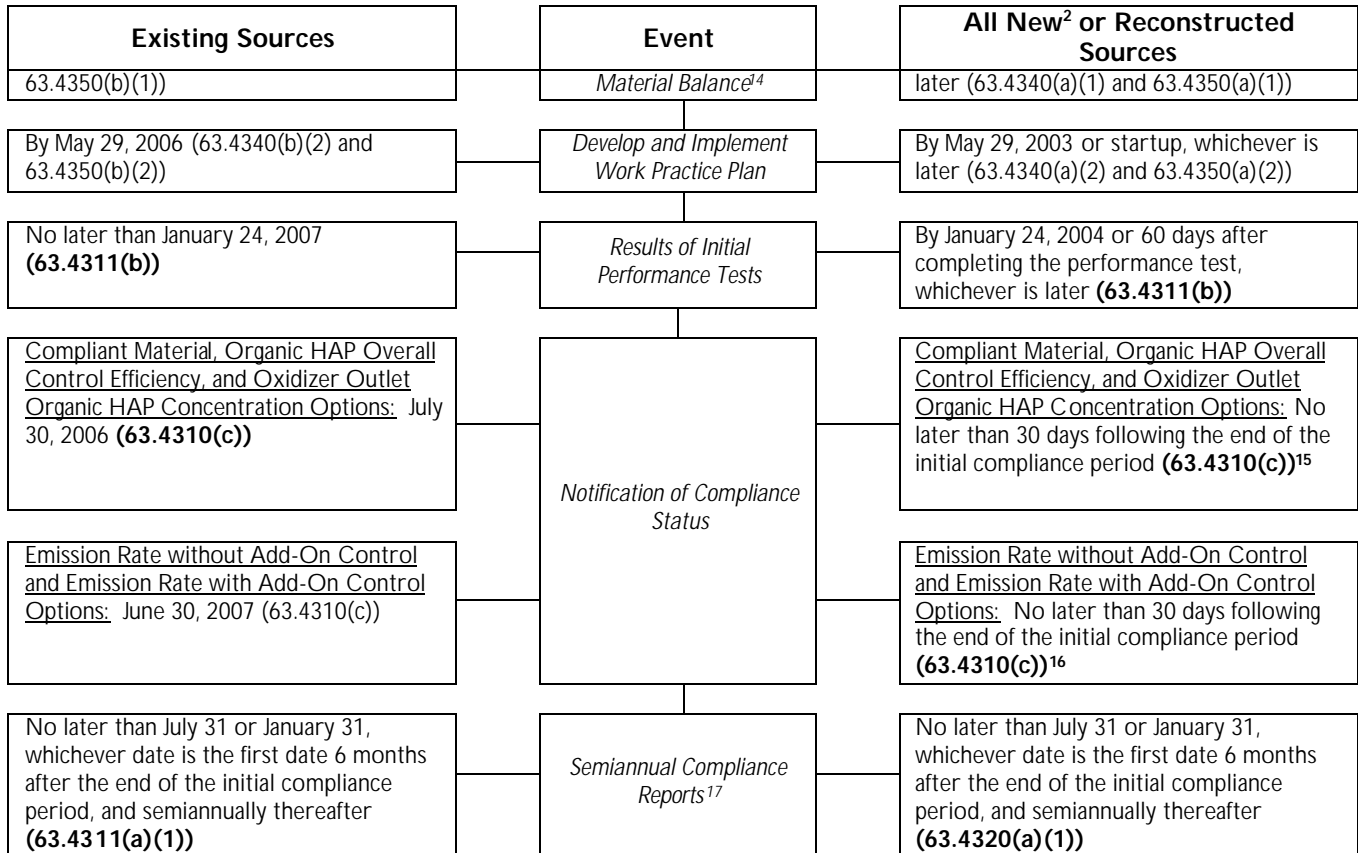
| Existing Sources | Event | All New$^{2}$ or Reconstructed Sources |
|---|---|---|
| 63.4350(b)(1)) | *Material Balance$^{14}$* | later (63.4340(a)(1) and 63.4350(a)(1)) |
| By May 29, 2006 (63.4340(b)(2) and 63.4350(b)(2)) | *Develop and Implement Work Practice Plan* | By May 29, 2003 or startup, whichever is later (63.4340(a)(2) and 63.4350(a)(2)) |
| No later than January 24, 2007 **(63.4311(b))** | *Results of Initial Performance Tests* | By January 24, 2004 or 60 days after completing the performance test, whichever is later **(63.4311(b))** |
| Compliant Material, Organic HAP Overall Control Efficiency, and Oxidizer Outlet Organic HAP Concentration Options: July 30, 2006 **(63.4310(c))** | *Notification of Compliance Status* | Compliant Material, Organic HAP Overall Control Efficiency, and Oxidizer Outlet Organic HAP Concentration Options: No later than 30 days following the end of the initial compliance period **(63.4310(c))$^{15}$** |
| Emission Rate without Add-On Control and Emission Rate with Add-On Control Options: June 30, 2007 (63.4310(c)) | | Emission Rate without Add-On Control and Emission Rate with Add-On Control Options: No later than 30 days following the end of the initial compliance period **(63.4310(c))$^{16}$** |
| No later than July 31 or January 31, whichever date is the first date 6 months after the end of the initial compliance period, and semiannually thereafter **(63.4311(a)(1))** | *Semiannual Compliance Reports$^{17}$* | No later than July 31 or January 31, whichever date is the first date 6 months after the end of the initial compliance period, and semiannually thereafter **(63.4320(a)(1))** |